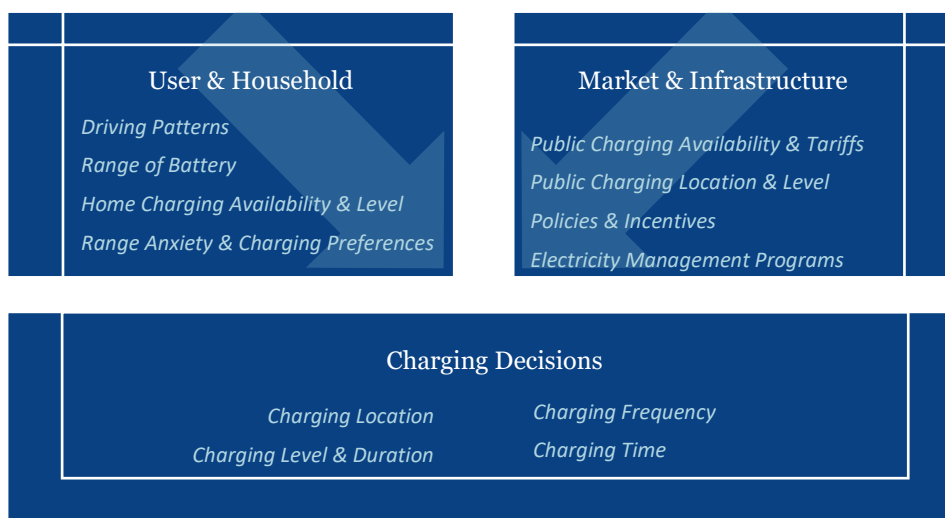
User & Household

Driving Patterns
Range of Battery
Home Charging Availability & Level
Range Anxiety & Charging Preferences

Market & Infrastructure

Public Charging Availability & Tariffs
Public Charging Location & Level
Policies & Incentives
Electricity Management Programs

Charging Decisions

Charging Location
Charging Level & Duration

Charging Frequency
Charging Time